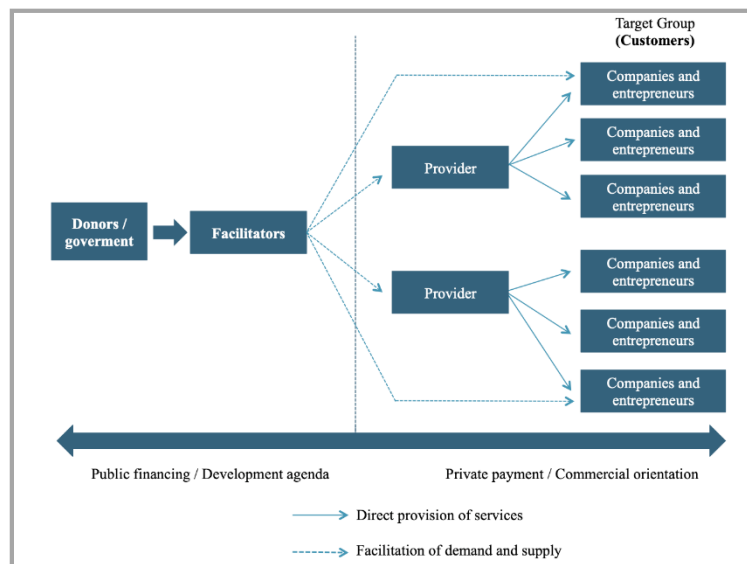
Target Group
(Customers)

Donors / goverment

Facilitators

Provider

Provider

Companies and entrepreneurs

Companies and entrepreneurs

Companies and entrepreneurs

Companies and entrepreneurs

Companies and entrepreneurs

Companies and entrepreneurs

Public financing / Development agenda

Private payment / Commercial orientation

Direct provision of services

Facilitation of demand and supply